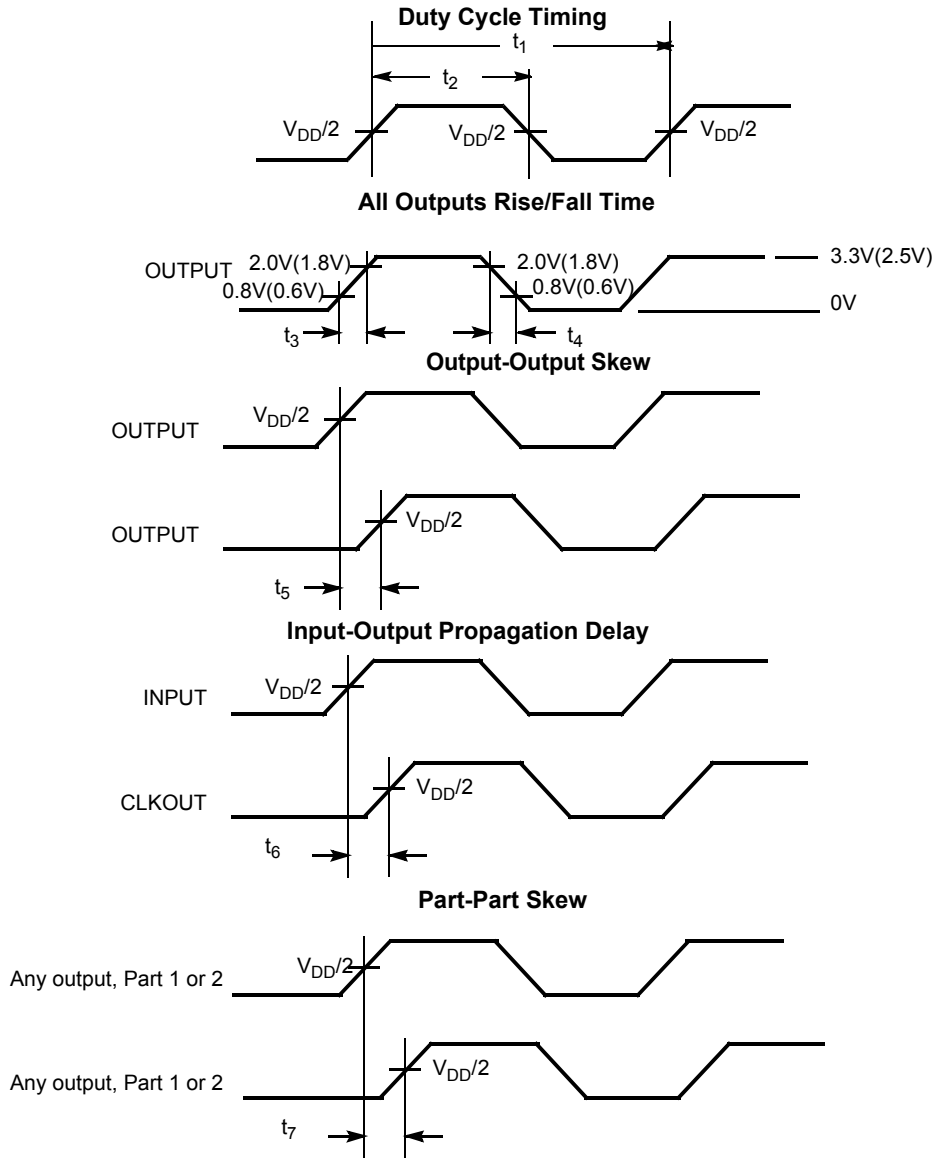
Duty Cycle Timing

$t_1$

$t_2$

$V_{DD}/2$ $V_{DD}/2$ $V_{DD}/2$

All Outputs Rise/Fall Time

OUTPUT 2.0V(1.8V) 2.0V(1.8V) 3.3V(2.5V)

0.8V(0.6V) 0.8V(0.6V) 0V

$t_3$ $t_4$

Output-Output Skew

OUTPUT $V_{DD}/2$

OUTPUT $V_{DD}/2$

$t_5$

Input-Output Propagation Delay

INPUT $V_{DD}/2$

CLKOUT $V_{DD}/2$

$t_6$

Part-Part Skew

Any output, Part 1 or 2 $V_{DD}/2$

Any output, Part 1 or 2 $V_{DD}/2$

$t_7$